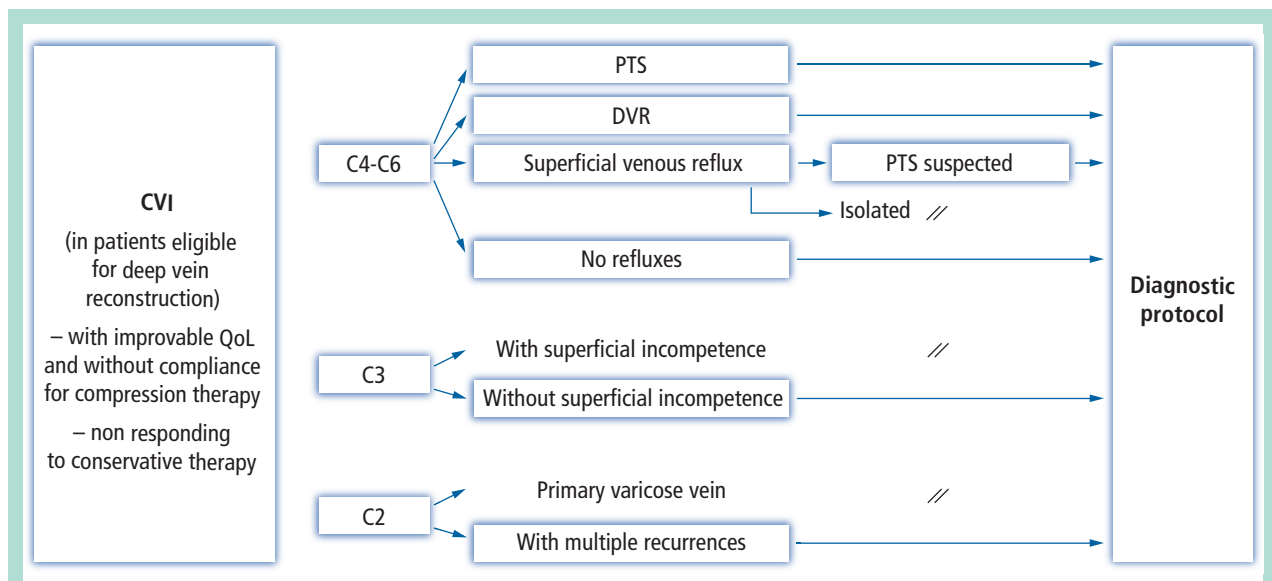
CVI
(in patients eligible for deep vein reconstruction)
– with improvable QoL and without compliance for compression therapy
– non responding to conservative therapy

C4-C6

PTS

DVR

Superficial venous reflux

PTS suspected

Isolated //

No refluxes

C3

With superficial incompetence //

Without superficial incompetence

C2

Primary varicose vein //

With multiple recurrences

Diagnostic protocol